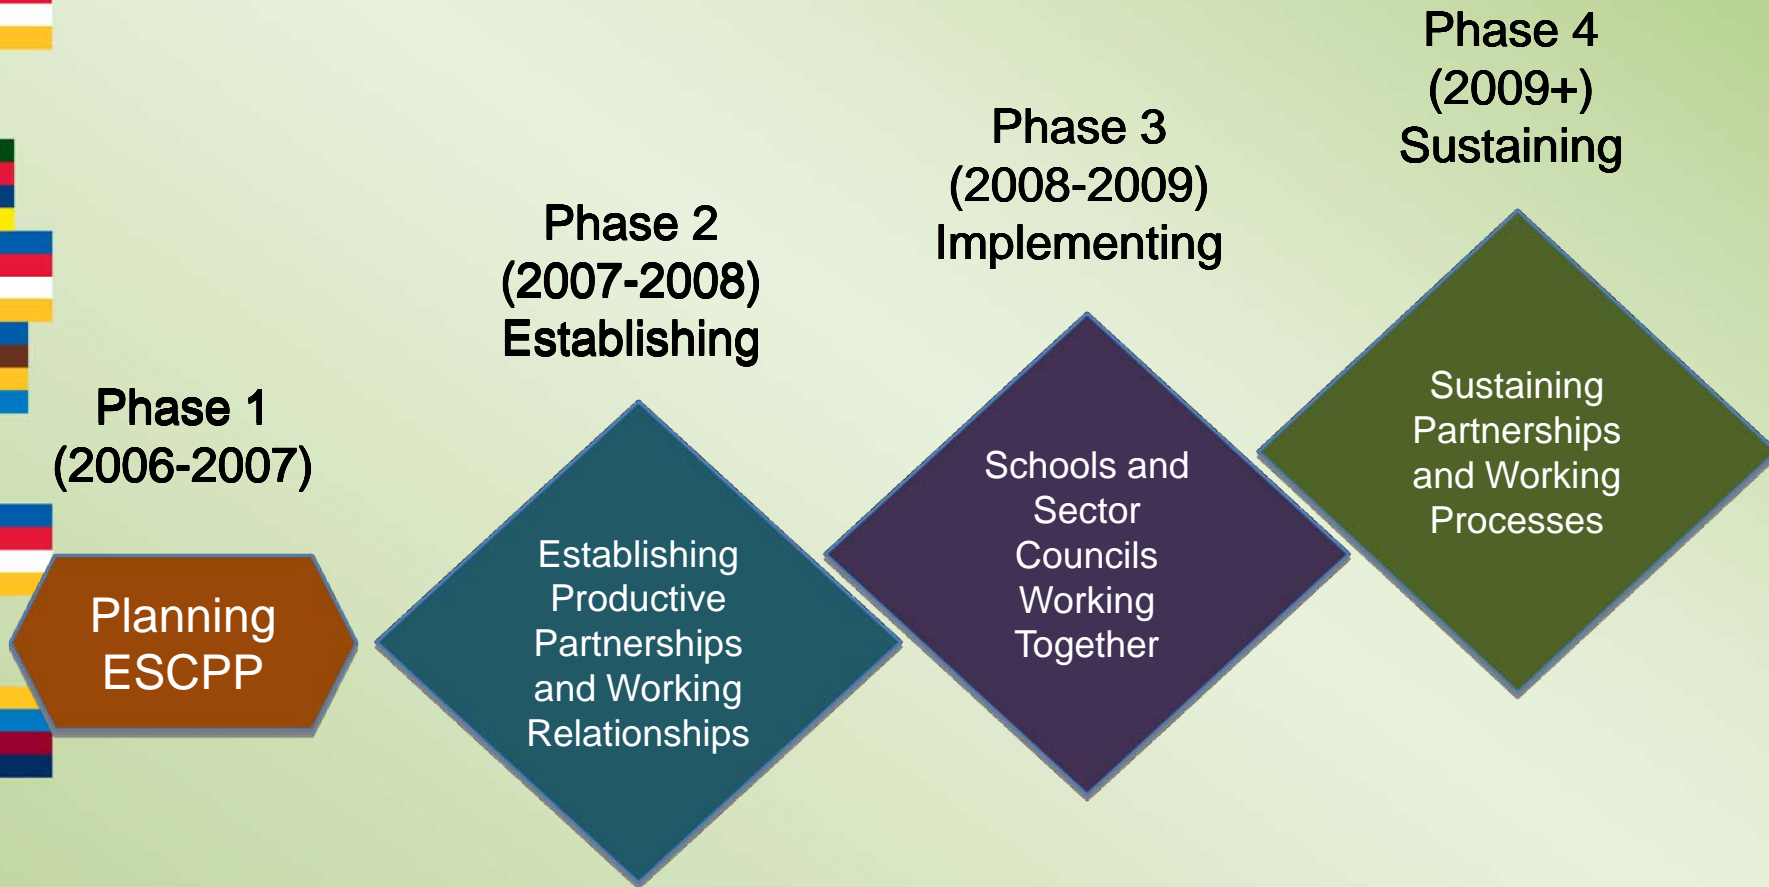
Phase 1
(2006-2007)

Planning
ESCPP

Phase 2
(2007-2008)
Establishing

Establishing Productive Partnerships and Working Relationships

Phase 3
(2008-2009)
Implementing

Schools and Sector Councils Working Together

Phase 4
(2009+)
Sustaining

Sustaining Partnerships and Working Processes